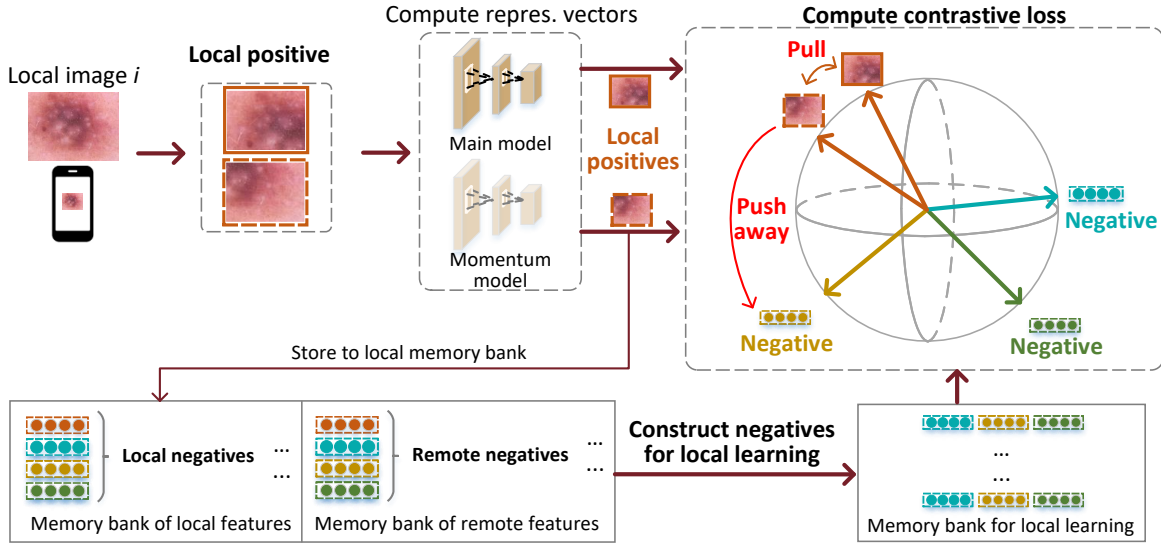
Local image *i*

Local positive

Compute repres. vectors

Main model

Momentum model

Local positives

Compute contrastive loss

Pull

Push away

Negative

Negative

Negative

Store to local memory bank

Local negatives

...

...

Remote negatives

...

...

Memory bank of local features

Memory bank of remote features

Construct negatives for local learning

...

...

Memory bank for local learning